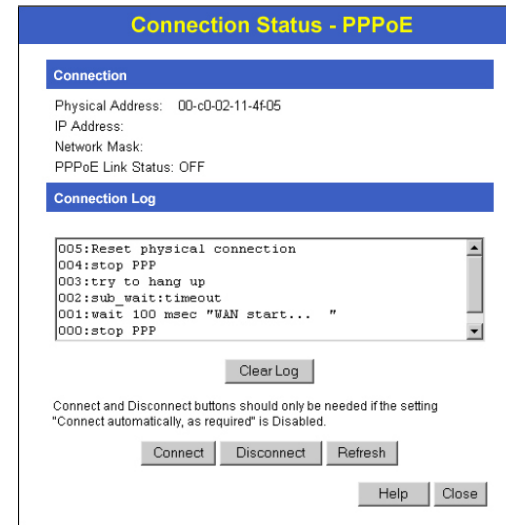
Connection Status - PPPoE

Connection

Physical Address: 00-c0-02-11-4f-05
IP Address:
Network Mask:
PPPoE Link Status: OFF

Connection Log

005:Reset physical connection
004:stop PPP
003:try to hang up
002:sub_wait:timeout
001:wait 100 msec "WAN start... "
000:stop PPP

Clear Log

Connect and Disconnect buttons should only be needed if the setting "Connect automatically, as required" is Disabled.

Connect Disconnect Refresh

Help Close